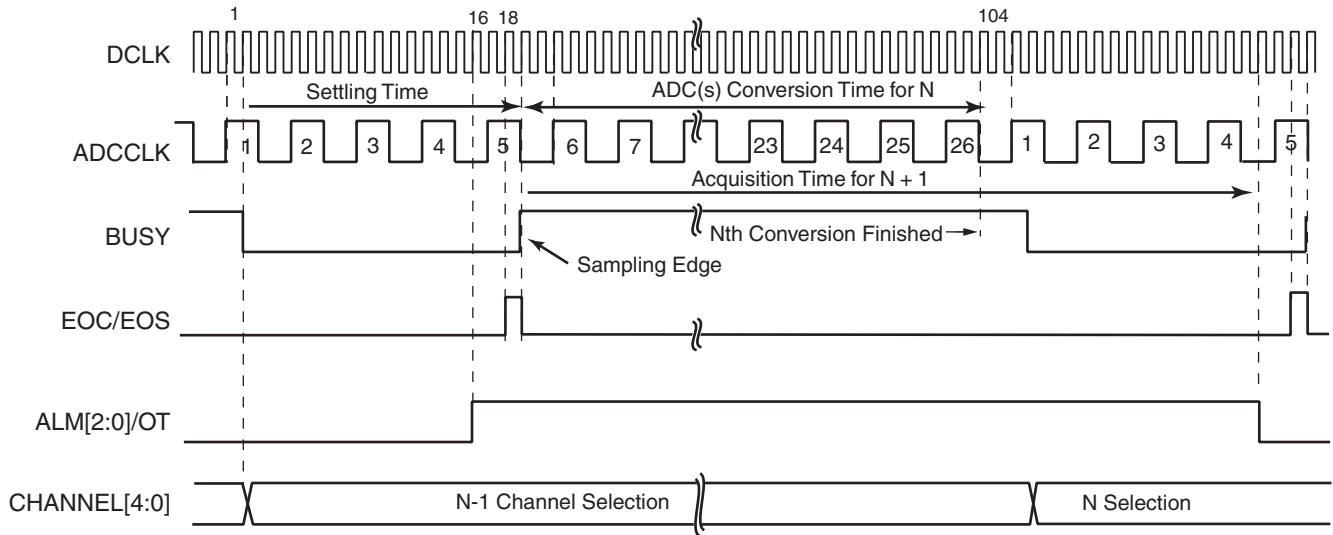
1
16 18
104
DCLK
Settling Time
ADC(s) Conversion Time for N
ADCCLK
1
2
3
4
5
6
7
23
24
25
26
1
2
3
4
5
Acquisition Time for N + 1
BUSY
Nth Conversion Finished
Sampling Edge
EOC/EOS
ALM[2:0]/OT
CHANNEL[4:0]
N-1 Channel Selection
N Selection